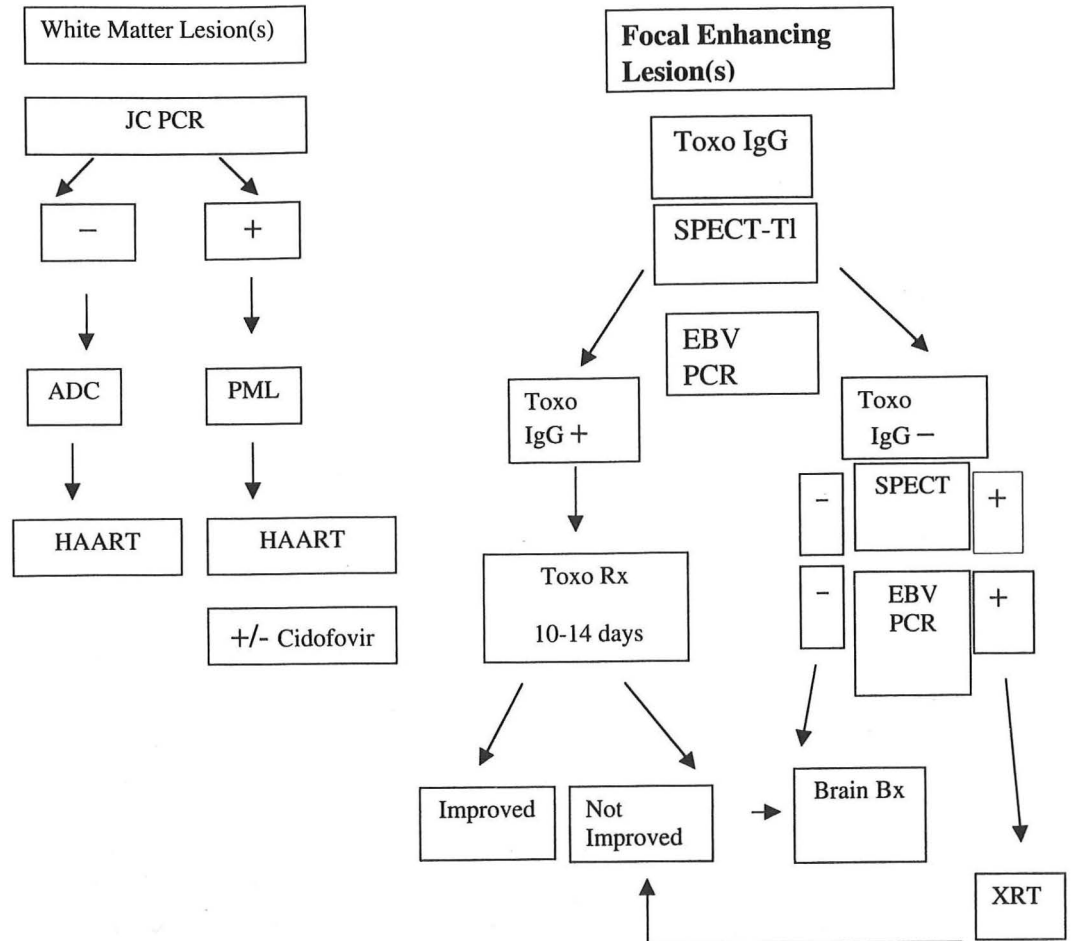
White Matter Lesion(s)

JC PCR

−

+

ADC

PML

HAART

HAART

+/- Cidofovir

Focal Enhancing Lesion(s)

Toxo IgG

SPECT-Tl

EBV PCR

Toxo IgG +

Toxo IgG −

-

SPECT

+

-

EBV PCR

+

Toxo Rx

10-14 days

Improved

Not Improved

Brain Bx

XRT